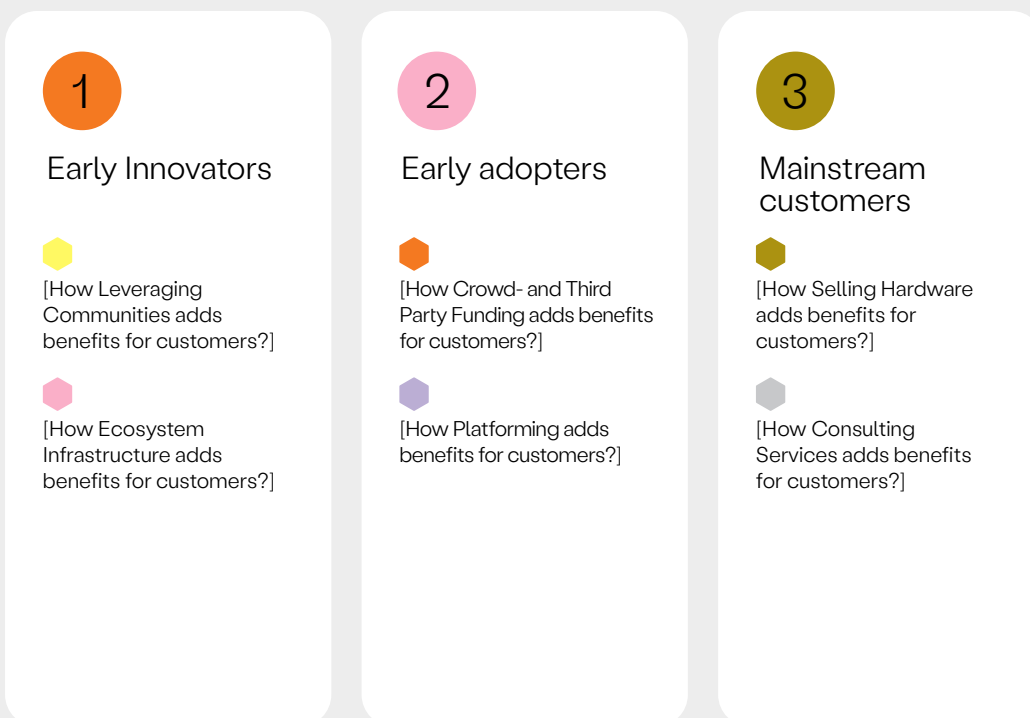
1

Early Innovators

[How Leveraging Communities adds benefits for customers?]

[How Ecosystem Infrastructure adds benefits for customers?]

2

Early adopters

[How Crowd- and Third Party Funding adds benefits for customers?]

[How Platforming adds benefits for customers?]

3

Mainstream customers

[How Selling Hardware adds benefits for customers?]

[How Consulting Services adds benefits for customers?]